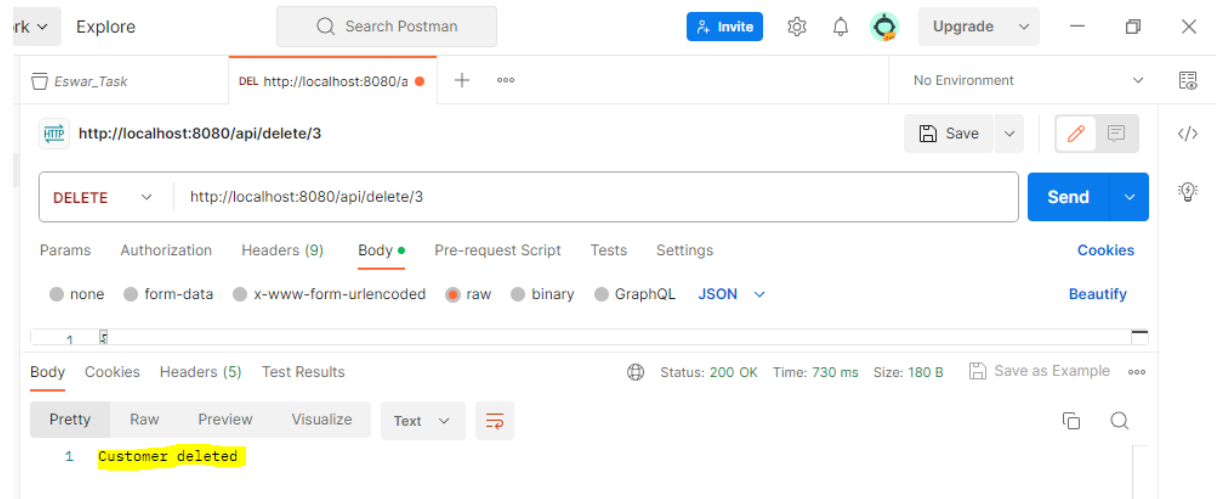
rk Explore Search Postman Invite Upgrade

Eswar_Task DEL http://localhost:8080/a + ooo No Environment

HTTP http://localhost:8080/api/delete/3 Save

DELETE http://localhost:8080/api/delete/3 Send

Params Authorization Headers (9) Body Pre-request Script Tests Settings Cookies

none form-data x-www-form-urlencoded raw binary GraphQL JSON Beautify

1 

Body Cookies Headers (5) Test Results Status: 200 OK Time: 730 ms Size: 180 B Save as Example ooo

Pretty Raw Preview Visualize Text

1 Customer deleted